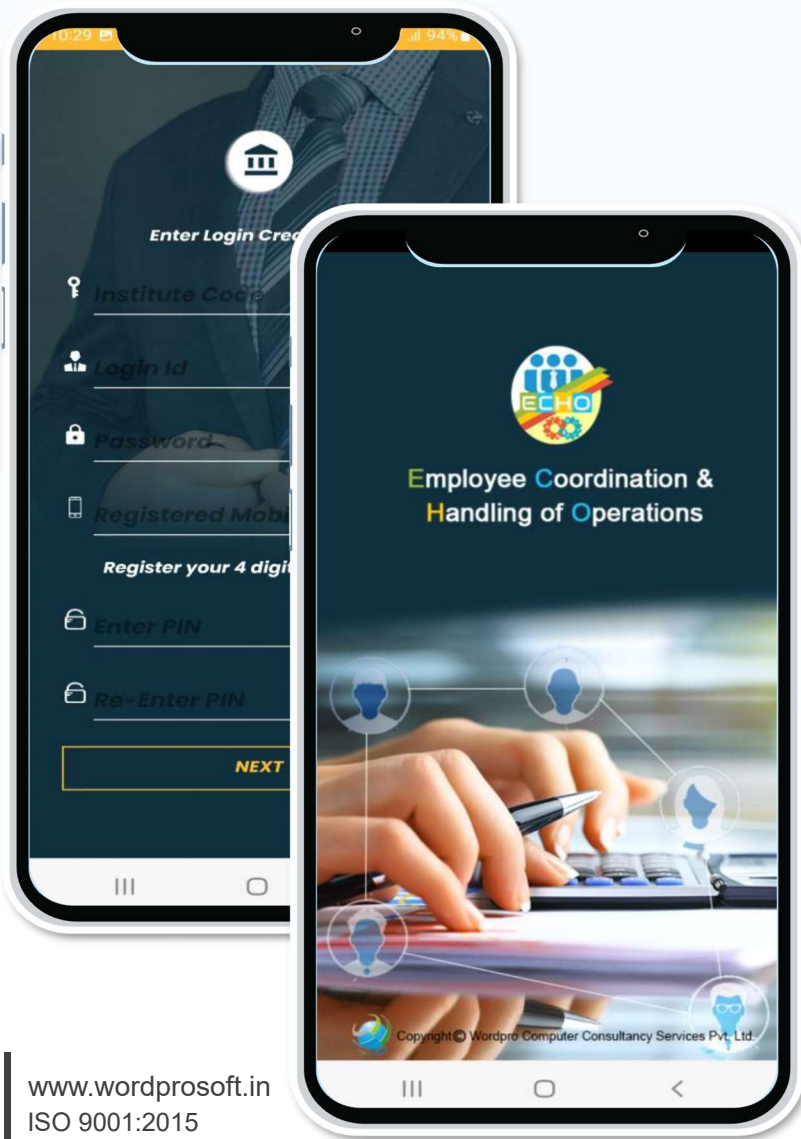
10:29 .ıl 94%

Enter Login Cre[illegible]

Institute Code

Login Id

Password

Registered Mob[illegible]

Register your 4 digi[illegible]

Enter PIN

Re-Enter PIN

NEXT

ECHO

Employee Coordination & Handling of Operations

Copyright© Wordpro Computer Consultancy Services Pvt. Ltd.

www.wordprosoft.in
ISO 9001:2015